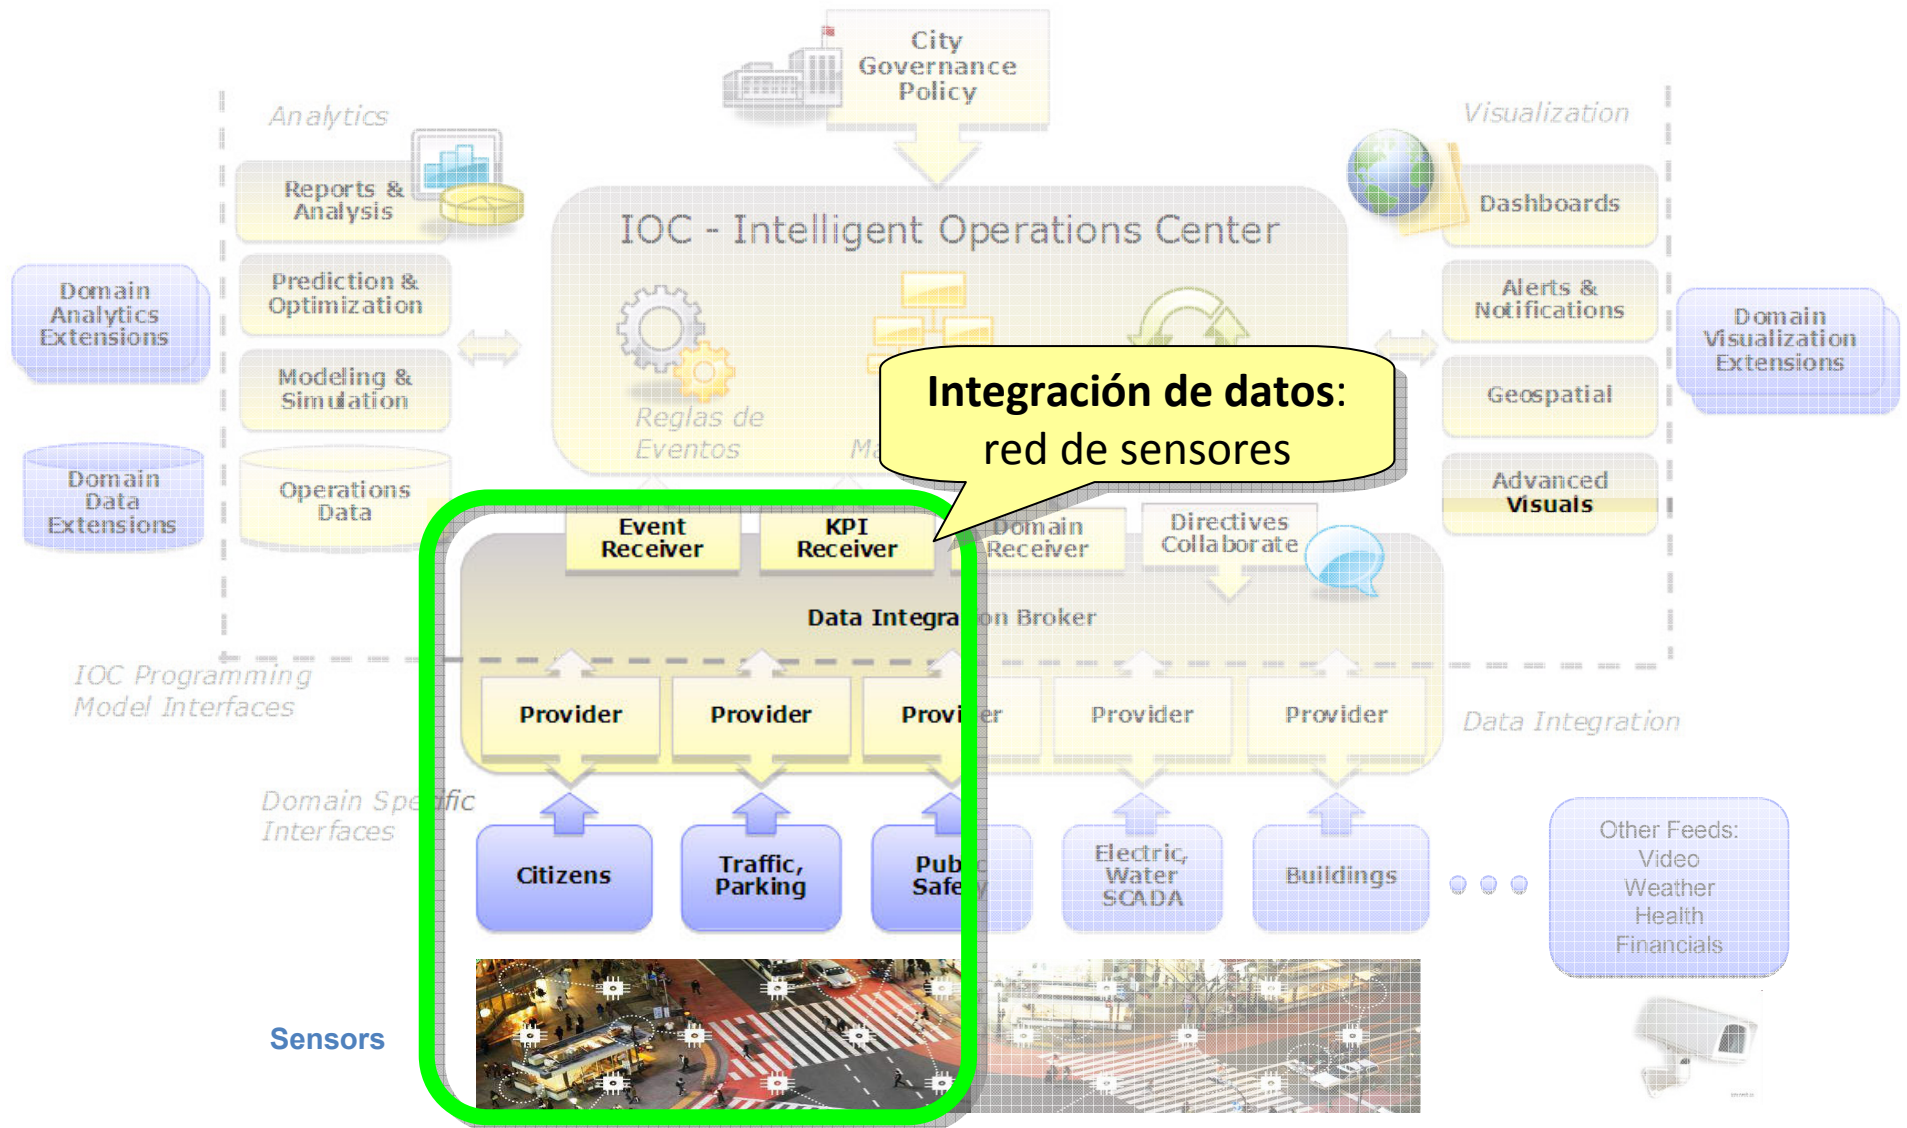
City Governance Policy

Analytics

Visualization

Reports & Analysis

Dashboards

IOC - Intelligent Operations Center

Domain Analytics Extensions

Prediction & Optimization

Alerts & Notifications

Domain Visualization Extensions

Modeling & Simulation

Geospatial

Reglas de Eventos

Ma

**Integración de datos**: red de sensores

Domain Data Extensions

Operations Data

Advanced Visuals

Event Receiver

KPI Receiver

Domain Receiver

Directives Collaborate

Data Integration Broker

IOC Programming Model Interfaces

Provider

Provider

Provider

Provider

Provider

Data Integration

Domain Specific Interfaces

Citizens

Traffic, Parking

Public Safety

Electric, Water SCADA

Buildings

Other Feeds: Video Weather Health Financials

Sensors